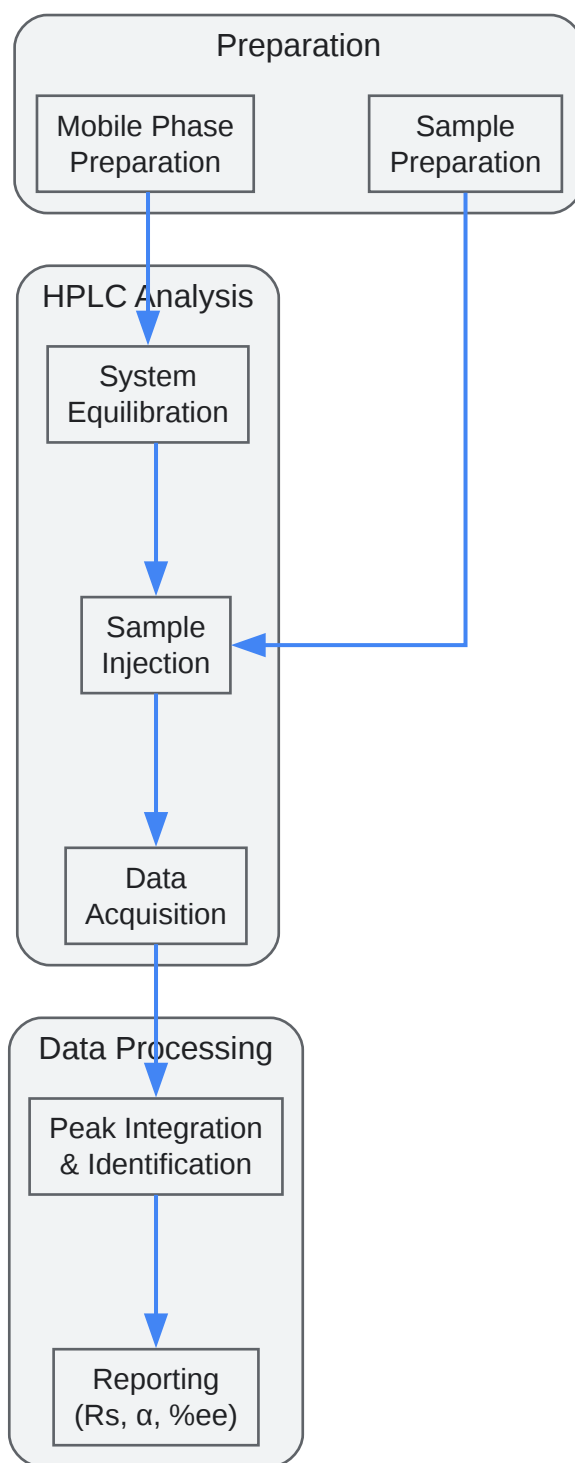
Preparation

Mobile Phase Preparation

Sample Preparation

HPLC Analysis

System Equilibration

Sample Injection

Data Acquisition

Data Processing

Peak Integration & Identification

Reporting (Rs, α, %ee)